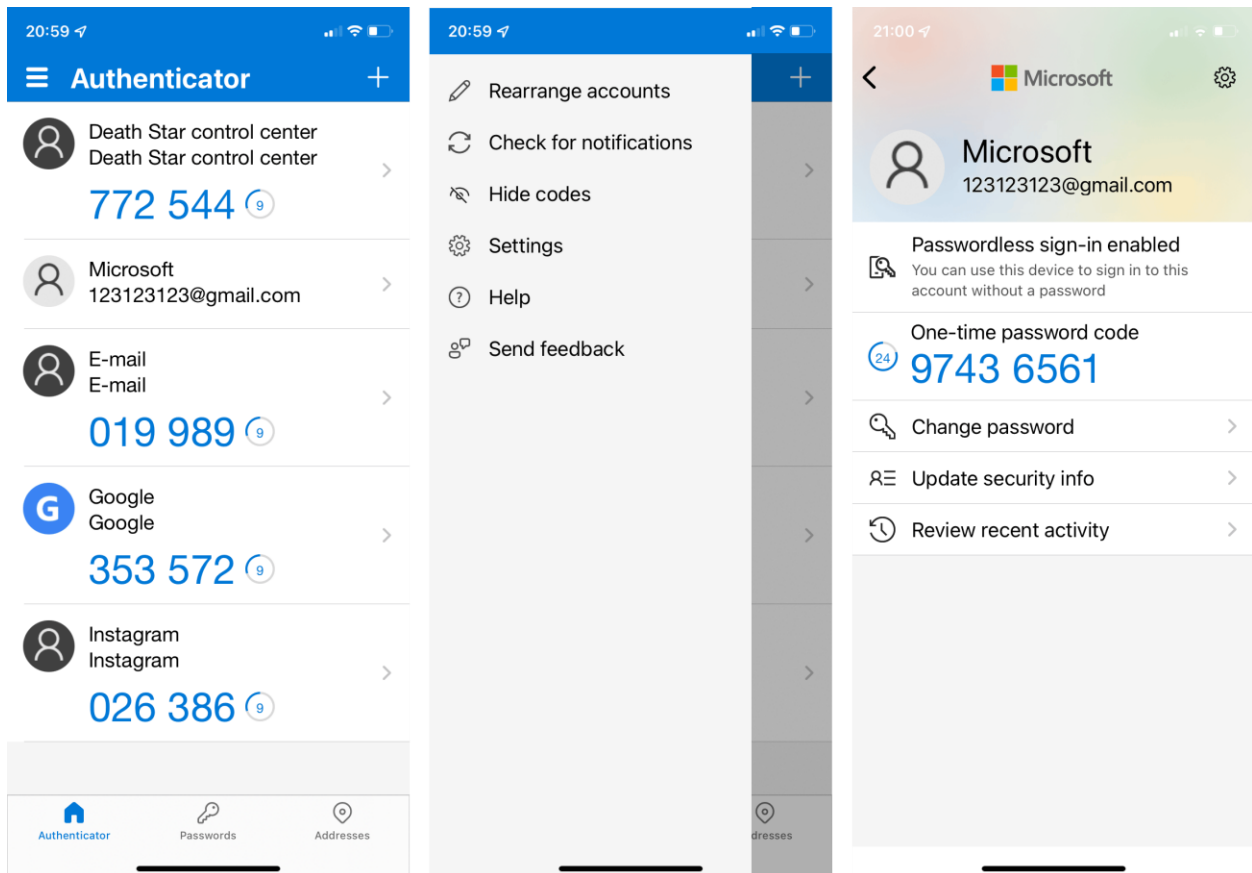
20:59

Authenticator +

Death Star control center
Death Star control center
772 544 9

Microsoft
123123123@gmail.com

E-mail
E-mail
019 989 9

G
Google
Google
353 572 9

Instagram
Instagram
026 386 9

Authenticator
Passwords
Addresses

20:59

Rearrange accounts
Check for notifications
Hide codes
Settings
Help
Send feedback

ddresses

21:00

Microsoft

Microsoft
123123123@gmail.com

Passwordless sign-in enabled
You can use this device to sign in to this account without a password

One-time password code
24
9743 6561

Change password
Update security info
Review recent activity